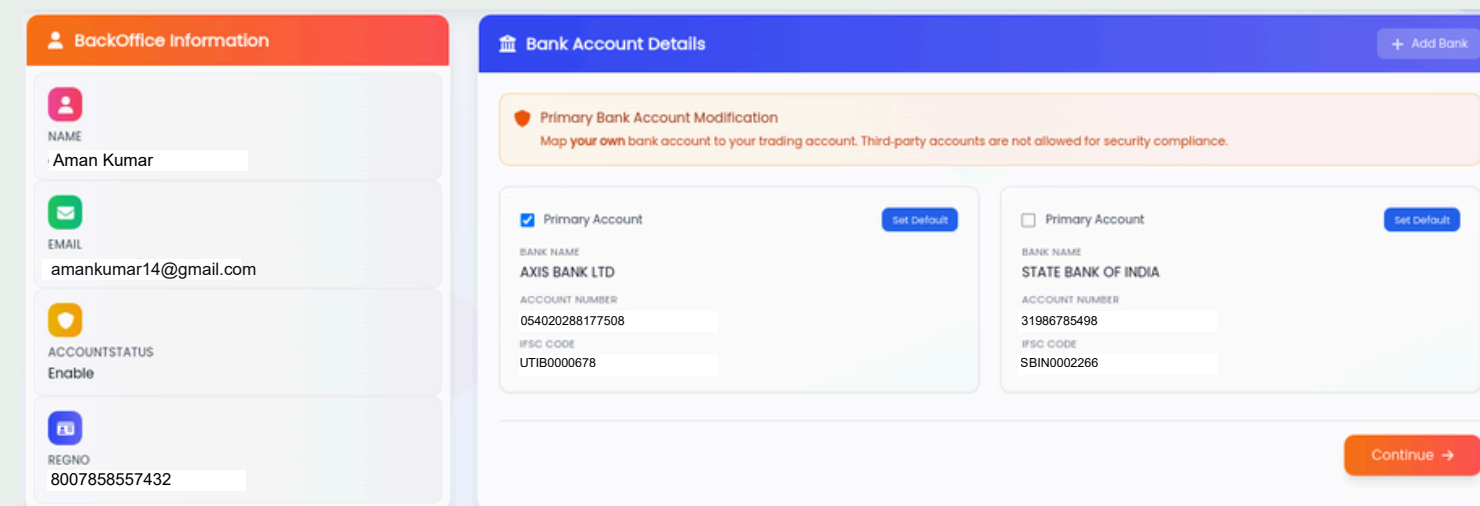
BackOffice Information

NAME
Aman Kumar

EMAIL
amankumar14@gmail.com

ACCOUNTSTATUS
Enable

REGNO
8007858557432

Bank Account Details

+ Add Bank

Primary Bank Account Modification
Map your own bank account to your trading account. Third-party accounts are not allowed for security compliance.

Primary Account
Set Default
BANK NAME
AXIS BANK LTD
ACCOUNT NUMBER
054020288177508
IFSC CODE
UTIB0000678

Primary Account
Set Default
BANK NAME
STATE BANK OF INDIA
ACCOUNT NUMBER
31986785498
IFSC CODE
SBIN0002266

Continue →